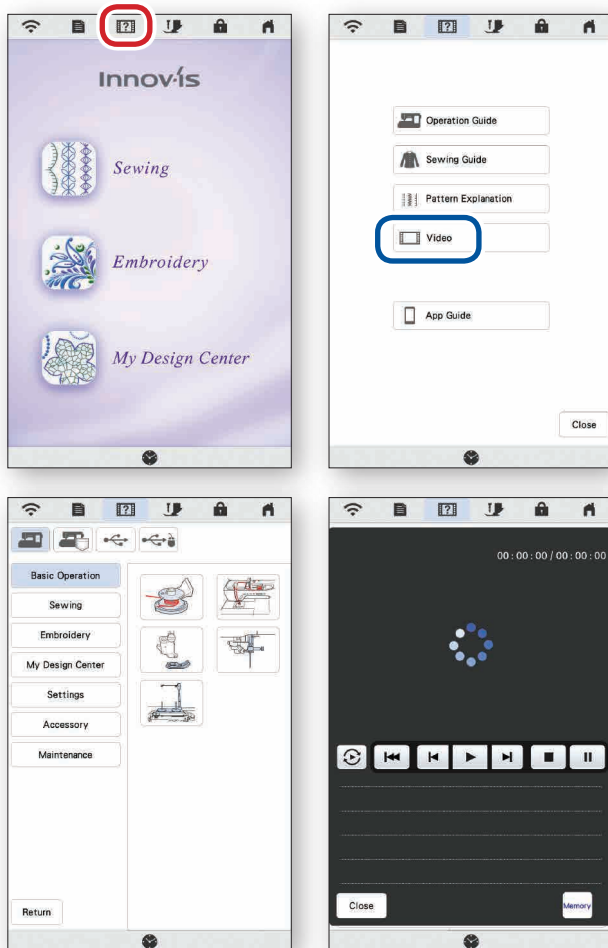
Innov-is

Sewing

Embroidery

My Design Center

Operation Guide

Sewing Guide

Pattern Explanation

Video

App Guide

Close

Basic Operation

Sewing

Embroidery

My Design Center

Settings

Accessory

Maintenance

Return

00 : 00 : 00 / 00 : 00 : 00

Close

Memory